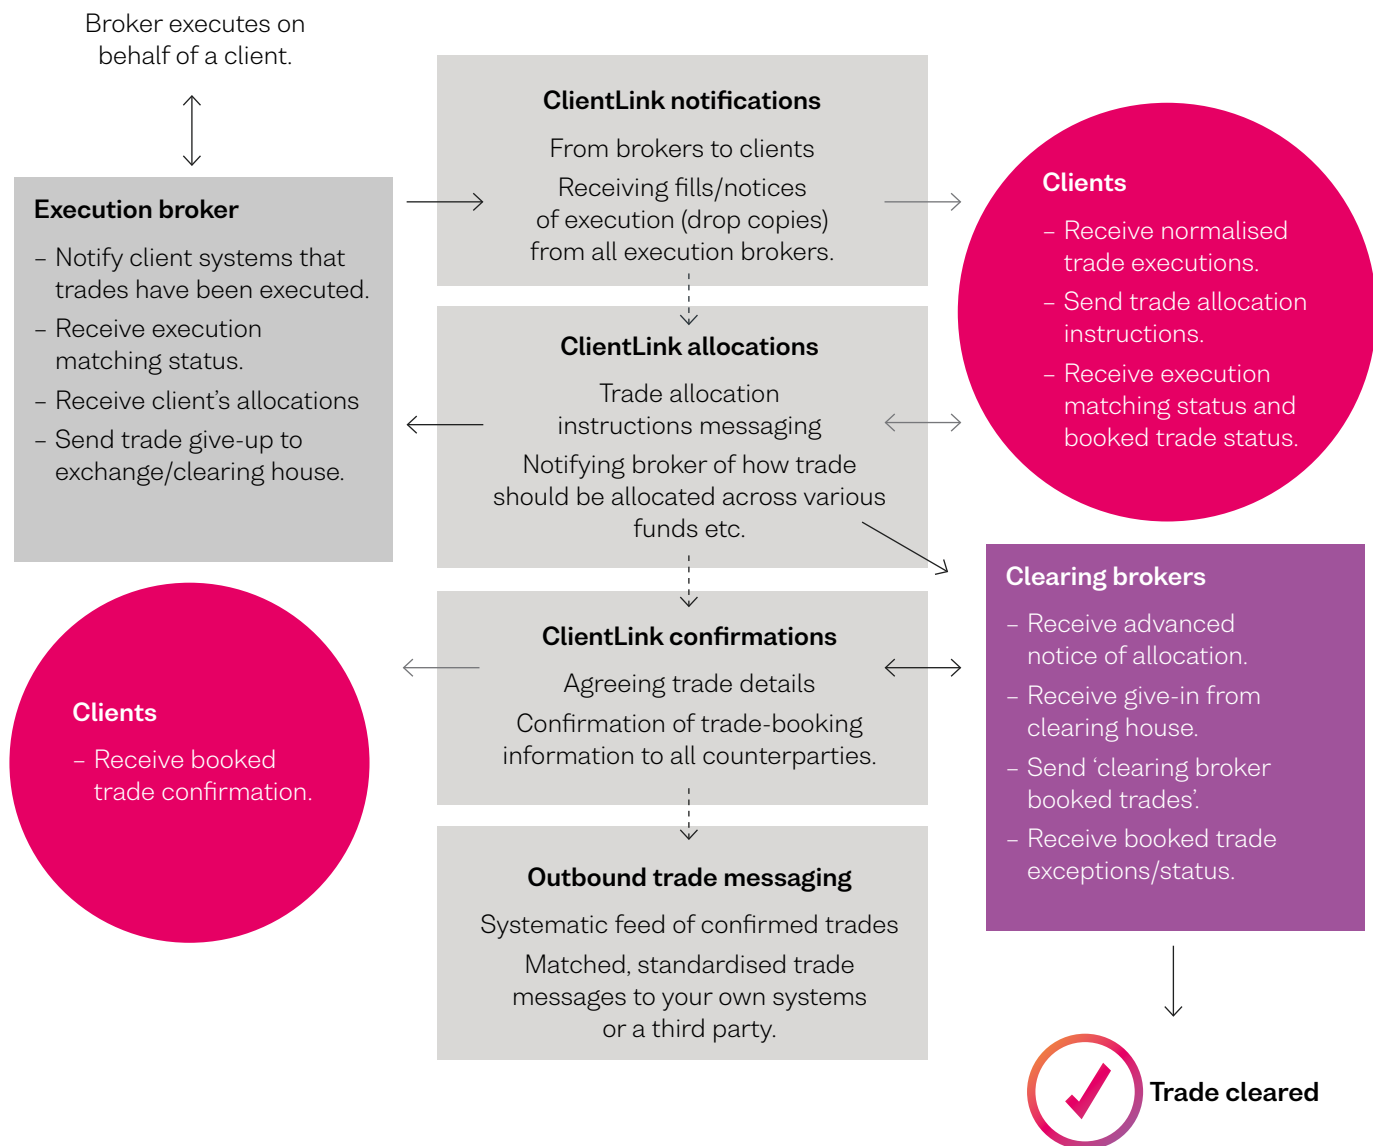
Broker executes on behalf of a client.

Execution broker

– Notify client systems that trades have been executed.
– Receive execution matching status.
– Receive client's allocations
– Send trade give-up to exchange/clearing house.

ClientLink notifications

From brokers to clients

Receiving fills/notices of execution (drop copies) from all execution brokers.

ClientLink allocations

Trade allocation instructions messaging

Notifying broker of how trade should be allocated across various funds etc.

ClientLink confirmations

Agreeing trade details

Confirmation of trade-booking information to all counterparties.

Outbound trade messaging

Systematic feed of confirmed trades

Matched, standardised trade messages to your own systems or a third party.

Clients

– Receive normalised trade executions.
– Send trade allocation instructions.
– Receive execution matching status and booked trade status.

Clearing brokers

– Receive advanced notice of allocation.
– Receive give-in from clearing house.
– Send 'clearing broker booked trades'.
– Receive booked trade exceptions/status.

Clients

– Receive booked trade confirmation.

Trade cleared